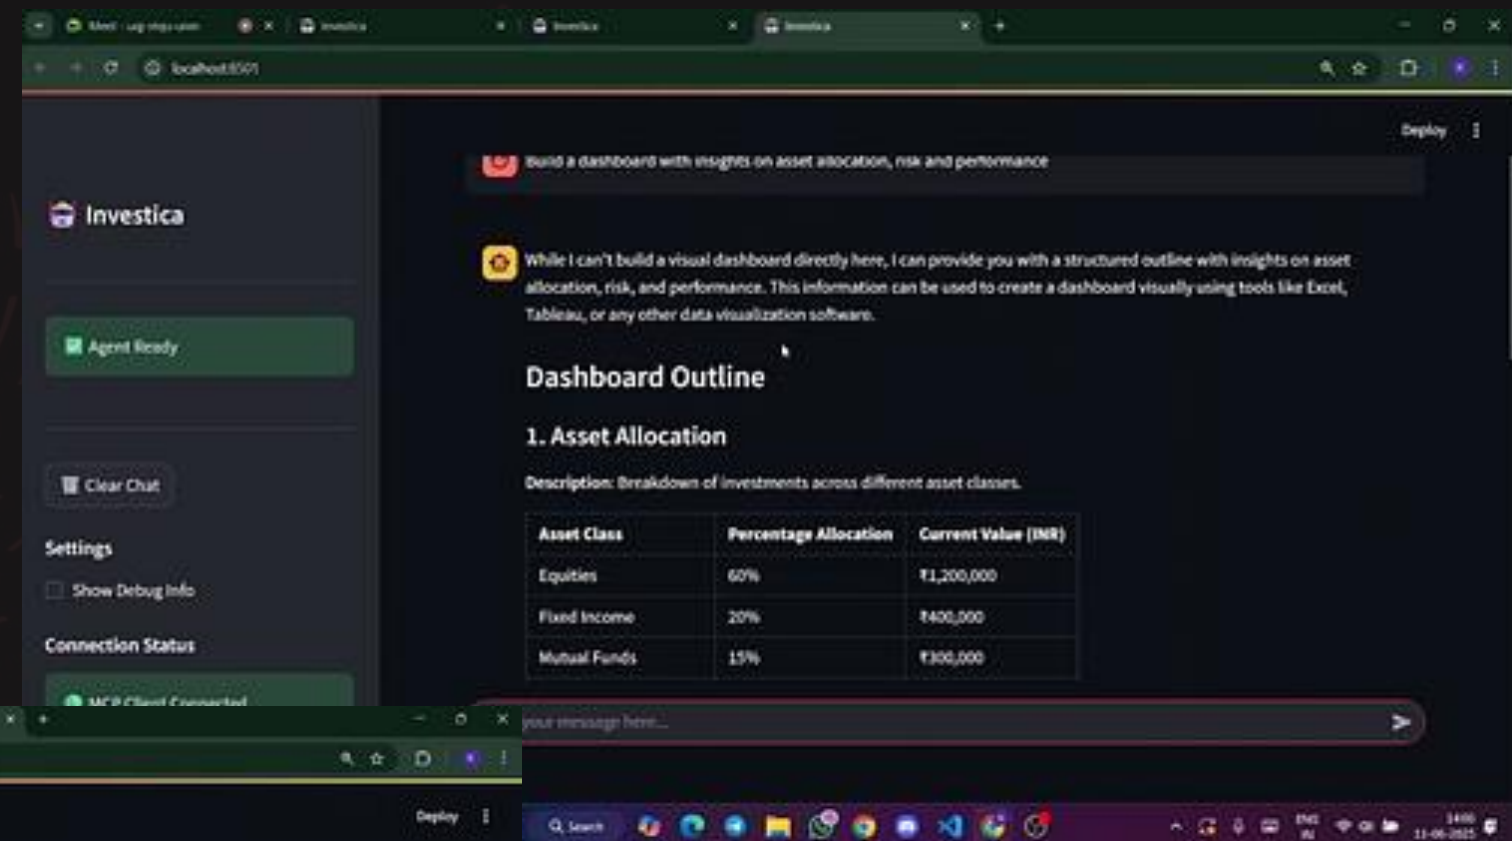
Meet - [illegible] Investica Investica Investica

localhost:8501

Deploy

Investica

Agent Ready

Clear Chat

Settings

Show Debug Info

Connection Status

MCP Client Connected

Build a dashboard with insights on asset allocation, risk and performance

While I can't build a visual dashboard directly here, I can provide you with a structured outline with insights on asset allocation, risk, and performance. This information can be used to create a dashboard visually using tools like Excel, Tableau, or any other data visualization software.

Dashboard Outline

1. Asset Allocation

Description: Breakdown of investments across different asset classes.

| Asset Class | Percentage Allocation | Current Value (INR) |
|---|---|---|
| Equities | 60% | ₹1,200,000 |
| Fixed Income | 20% | ₹400,000 |
| Mutual Funds | 15% | ₹300,000 |

your message here...

Deploy

Search

ENG IN 14:00 11-06-2025